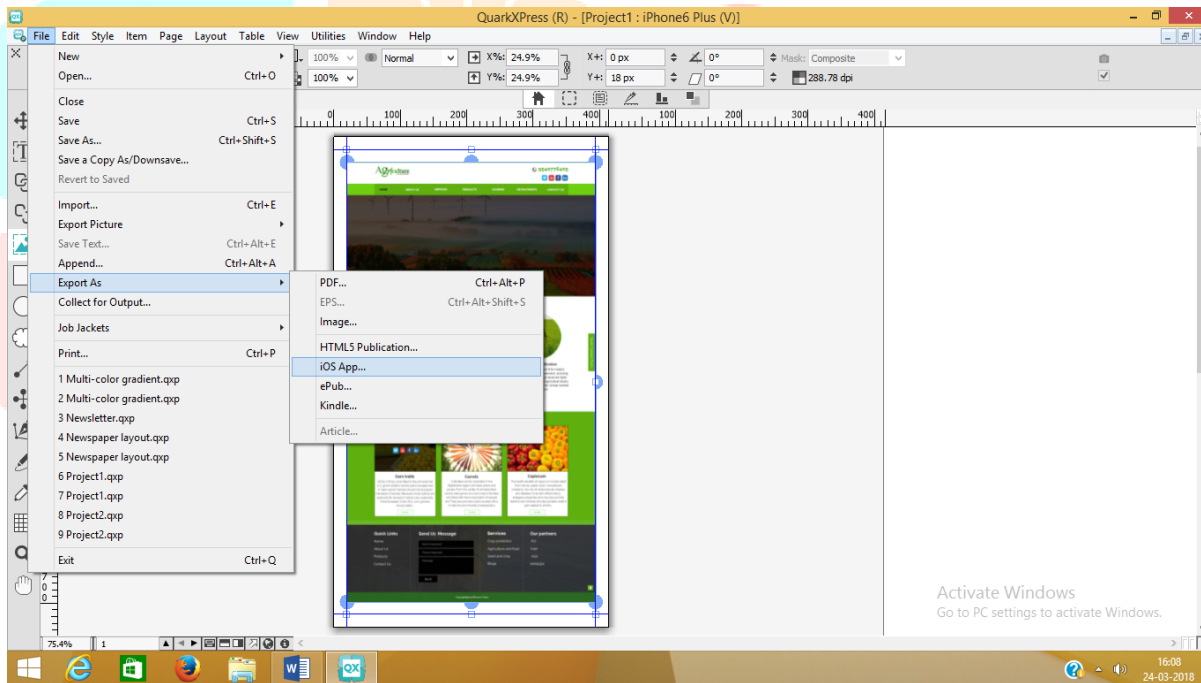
QuarkXPress (R) - [Project1 : iPhone6 Plus (V)]

File Edit Style Item Page Layout Table View Utilities Window Help

100% Normal X%: 24.9% X+: 0 px 0° Mask: Composite
100% Y%: 24.9% Y+: 18 px 0° 288.78 dpi

New
Open... Ctrl+O
Close
Save Ctrl+S
Save As... Ctrl+Shift+S
Save a Copy As/Downsave...
Revert to Saved
Import... Ctrl+E
Export Picture
Save Text... Ctrl+Alt+E
Append... Ctrl+Alt+A
Export As
Collect for Output...
Job Jackets
Print... Ctrl+P
1 Multi-color gradient.qxp
2 Multi-color gradient.qxp
3 Newsletter.qxp
4 Newspaper layout.qxp
5 Newspaper layout.qxp
6 Project1.qxp
7 Project1.qxp
8 Project2.qxp
9 Project2.qxp
Exit Ctrl+Q

PDF... Ctrl+Alt+P
EPS... Ctrl+Alt+Shift+S
Image...
HTML5 Publication...
iOS App...
ePub...
Kindle...
Article...

0 100 200 300 400 100 200 300

Quick Links
Send Us Message
Services
Our partners

Activate Windows
Go to PC settings to activate Windows.

75.4% 1

16:08
24-03-2018